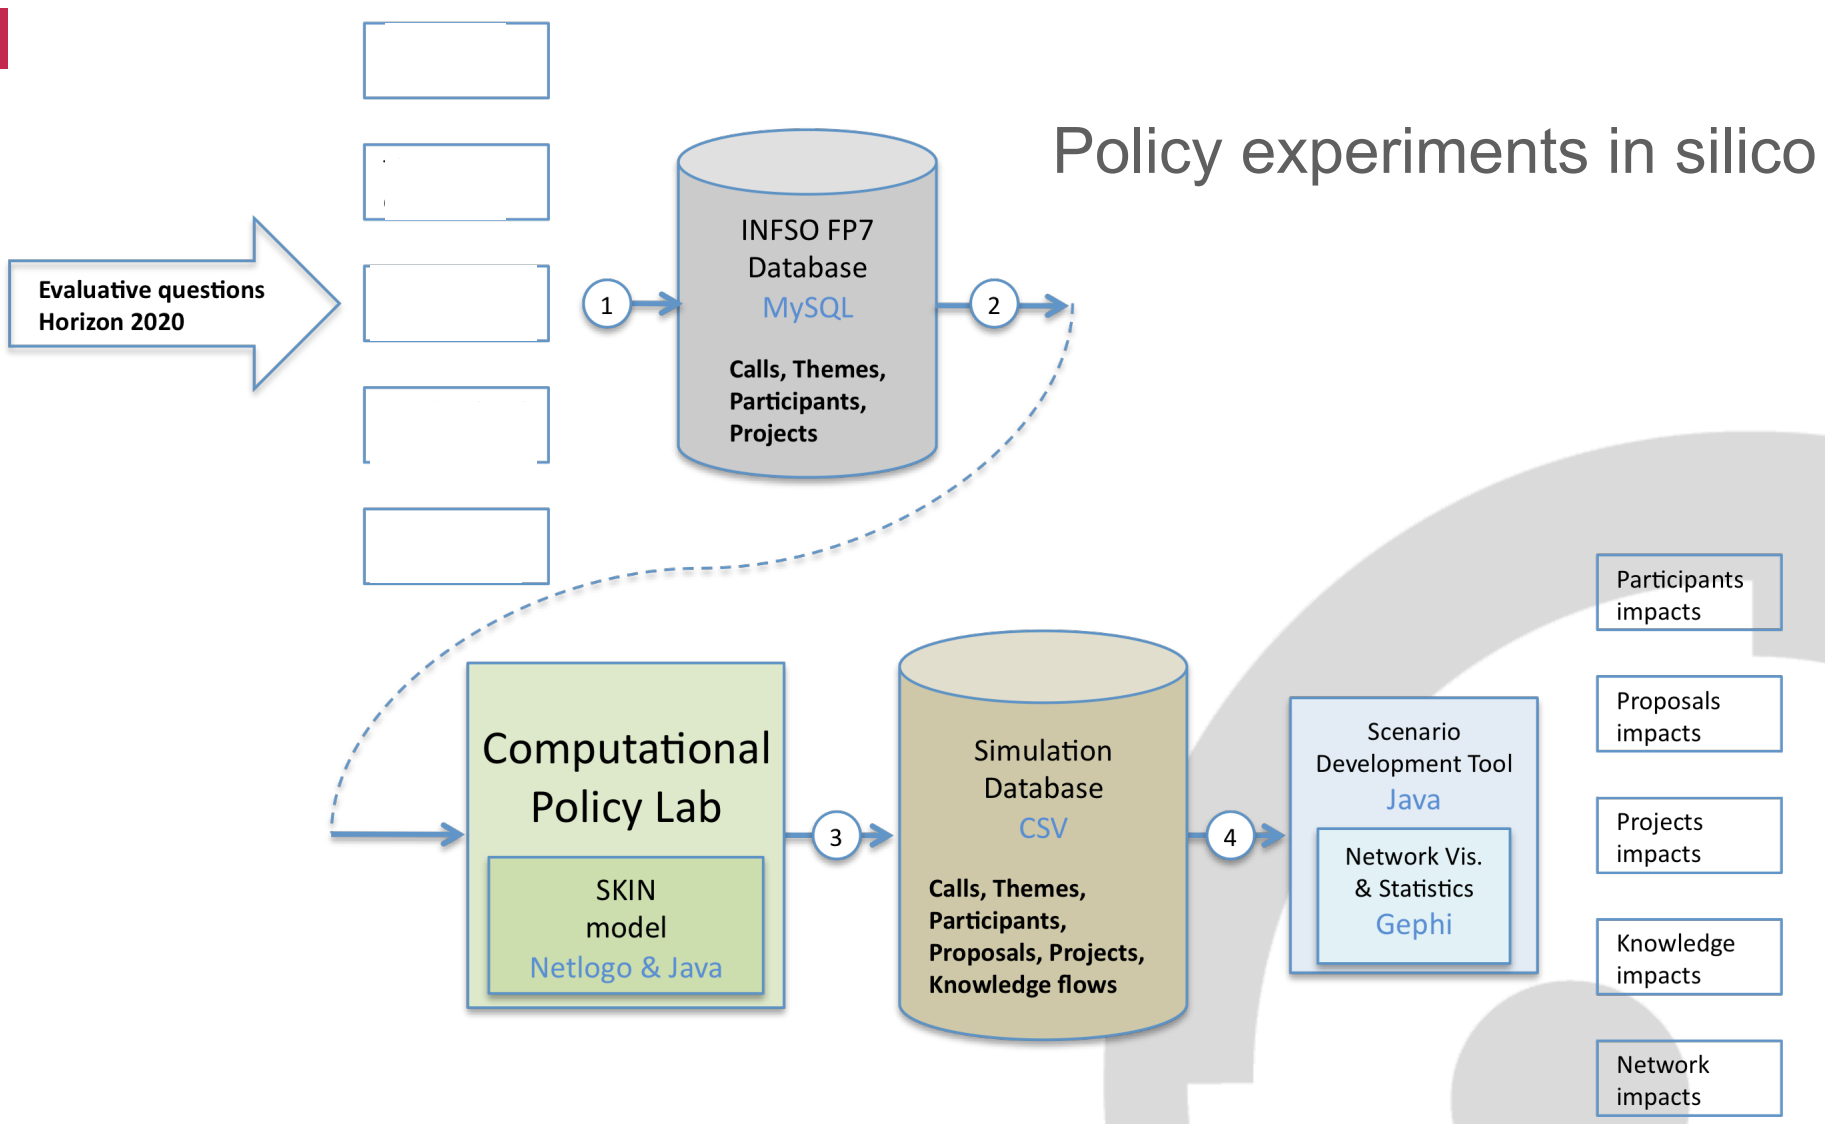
Policy experiments in silico

Evaluative questions Horizon 2020

1

INFSO FP7 Database
MySQL

Calls, Themes, Participants, Projects

2

Computational Policy Lab

SKIN model
Netlogo & Java

3

Simulation Database
CSV

Calls, Themes, Participants, Proposals, Projects, Knowledge flows

4

Scenario Development Tool
Java

Network Vis. & Statistics
Gephi

Participants impacts

Proposals impacts

Projects impacts

Knowledge impacts

Network impacts